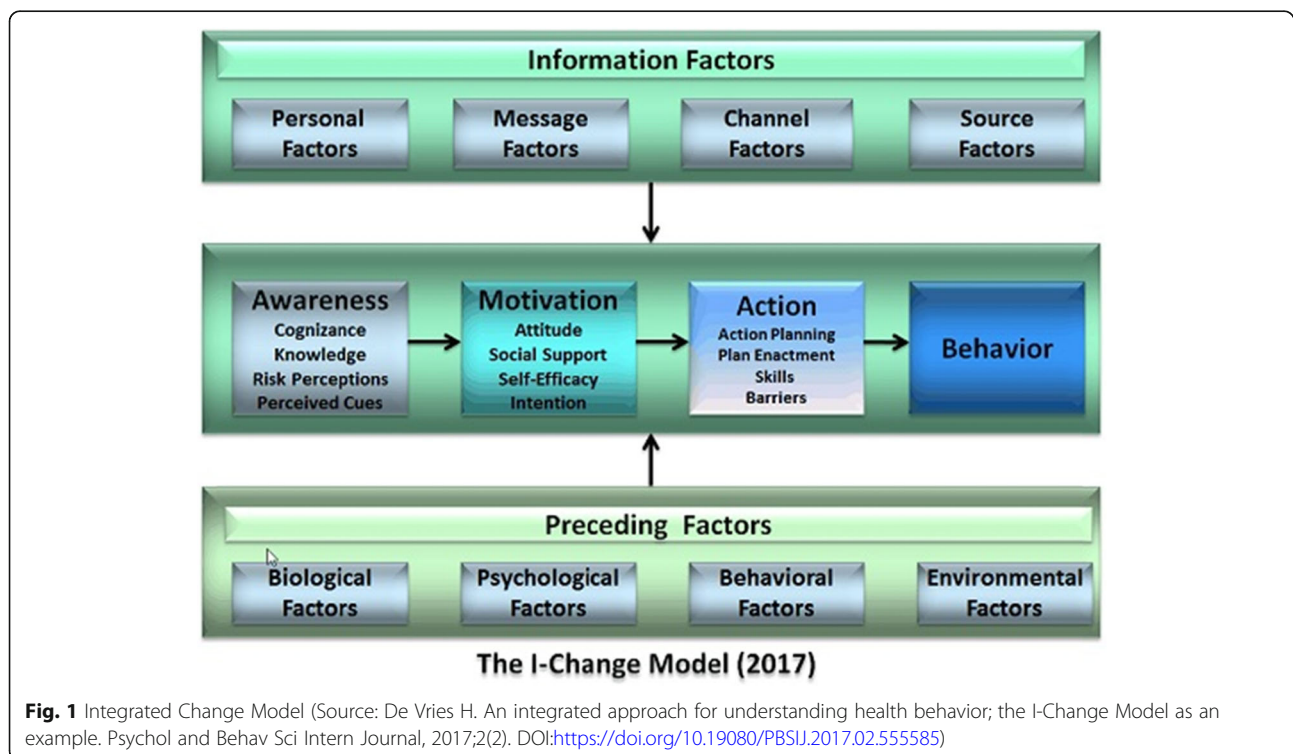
Information Factors

Personal Factors

Message Factors

Channel Factors

Source Factors

Awareness
Cognizance
Knowledge
Risk Perceptions
Perceived Cues

Motivation
Attitude
Social Support
Self-Efficacy
Intention

Action
Action Planning
Plan Enactment
Skills
Barriers

Behavior

Preceding Factors

Biological Factors

Psychological Factors

Behavioral Factors

Environmental Factors

The I-Change Model (2017)

**Fig. 1** Integrated Change Model (Source: De Vries H. An integrated approach for understanding health behavior; the I-Change Model as an example. Psychol and Behav Sci Intern Journal, 2017;2(2). DOI:https://doi.org/10.19080/PBSIJ.2017.02.555585)